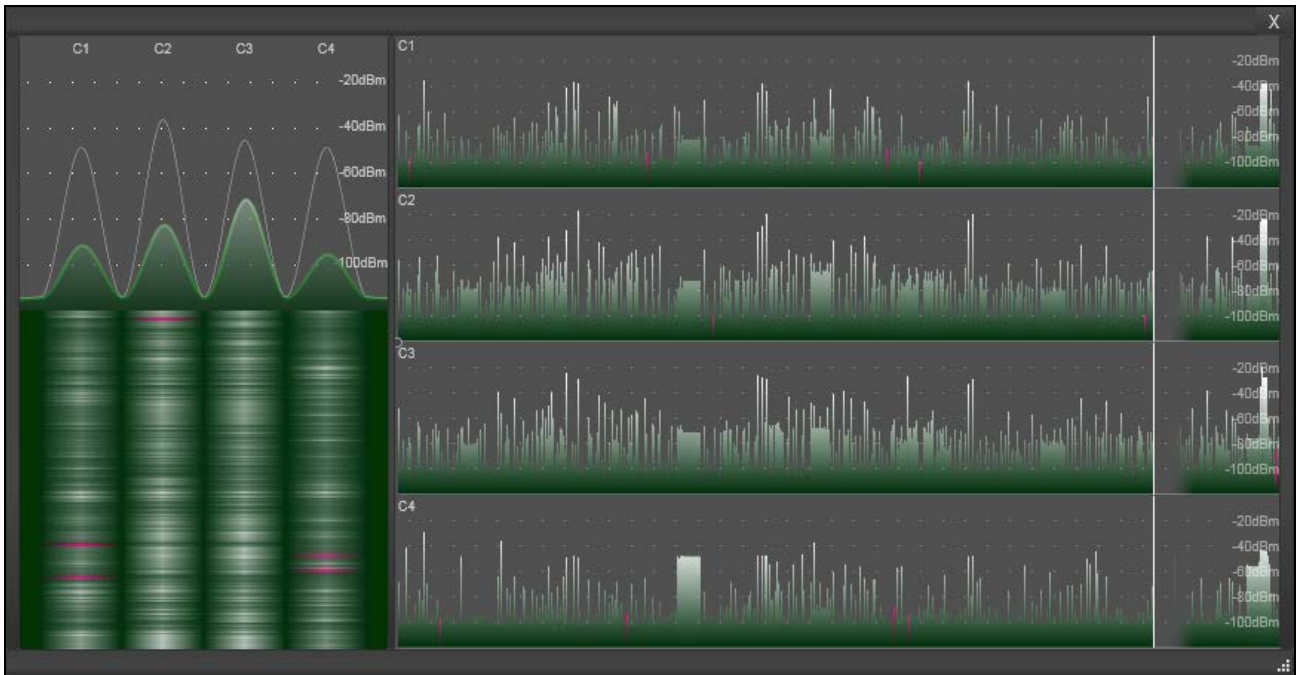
X

C1 C2 C3 C4

-20dBm
-40dBm
-60dBm
-80dBm
-100dBm

C1
-20dBm
-40dBm
-60dBm
-80dBm
-100dBm

C2
-20dBm
-40dBm
-60dBm
-80dBm
-100dBm

C3
-20dBm
-40dBm
-60dBm
-80dBm
-100dBm

C4
-20dBm
-40dBm
-60dBm
-80dBm
-100dBm